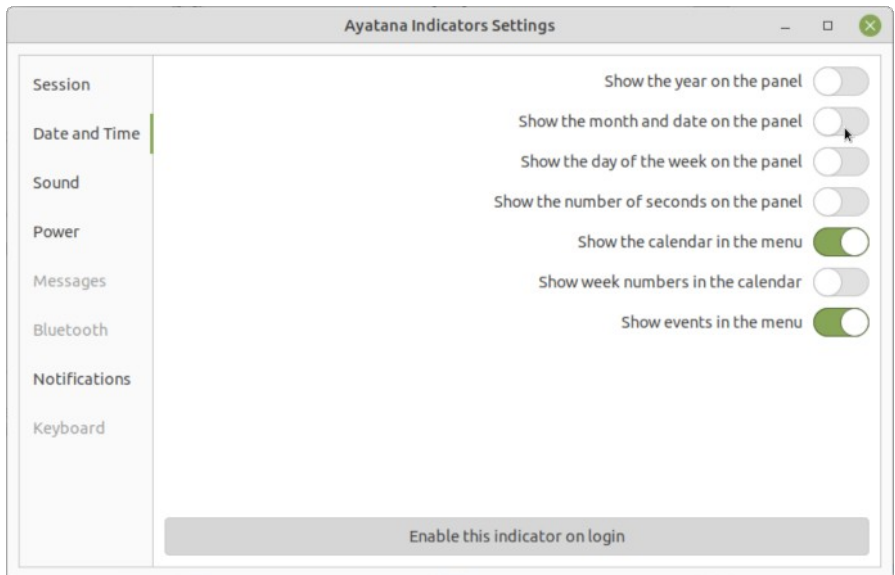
Ayatana Indicators Settings

Session
Date and Time
Sound
Power
Messages
Bluetooth
Notifications
Keyboard

Show the year on the panel
Show the month and date on the panel
Show the day of the week on the panel
Show the number of seconds on the panel
Show the calendar in the menu
Show week numbers in the calendar
Show events in the menu

Enable this indicator on login